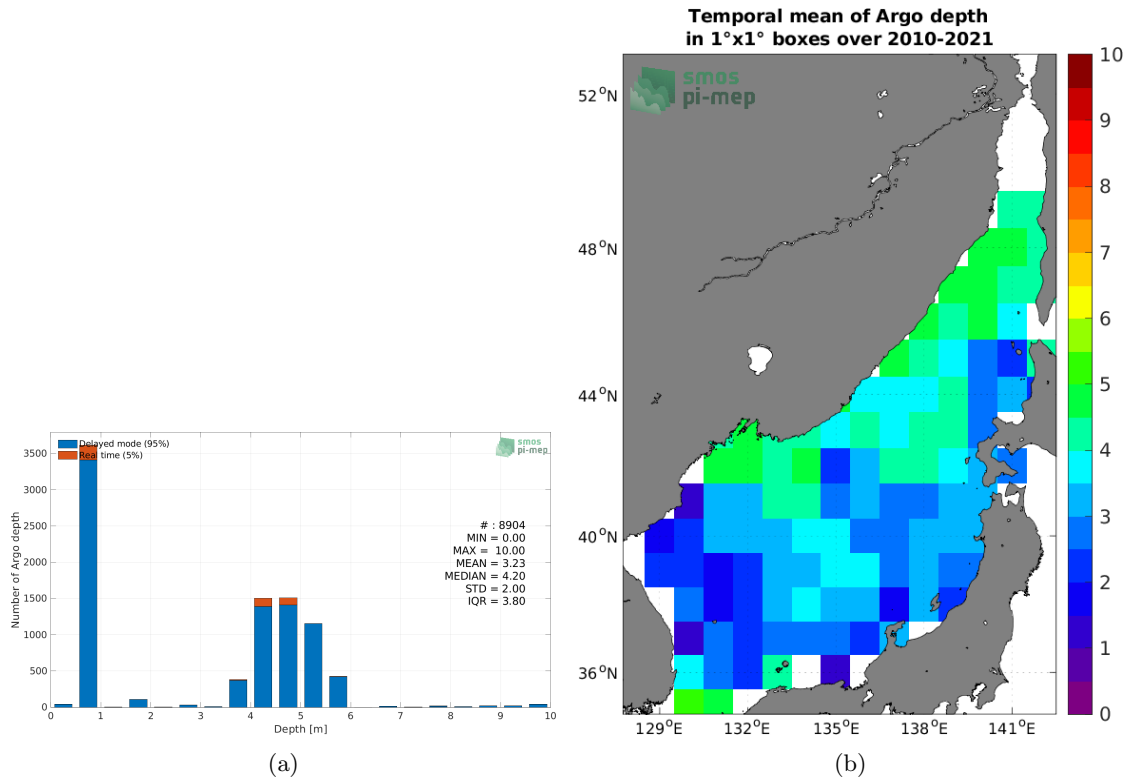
Delayed mode (95%)
Real time (5%)

smos pi-mep

Number of Argo depth

3500
3000
2500
2000
1500
1000
500
0

0 1 2 3 4 5 6 7 8 9 10
Depth [m]

# : 8904
MIN = 0.00
MAX = 10.00
MEAN = 3.23
MEDIAN = 4.20
STD = 2.00
IQR = 3.80

(a)

Temporal mean of Argo depth
in 1°x1° boxes over 2010-2021

smos pi-mep

$52^oN$
$48^oN$
$44^oN$
$40^oN$
$36^oN$

$129^oE$ $132^oE$ $135^oE$ $138^oE$ $141^oE$

10
9
8
7
6
5
4
3
2
1
0

(b)